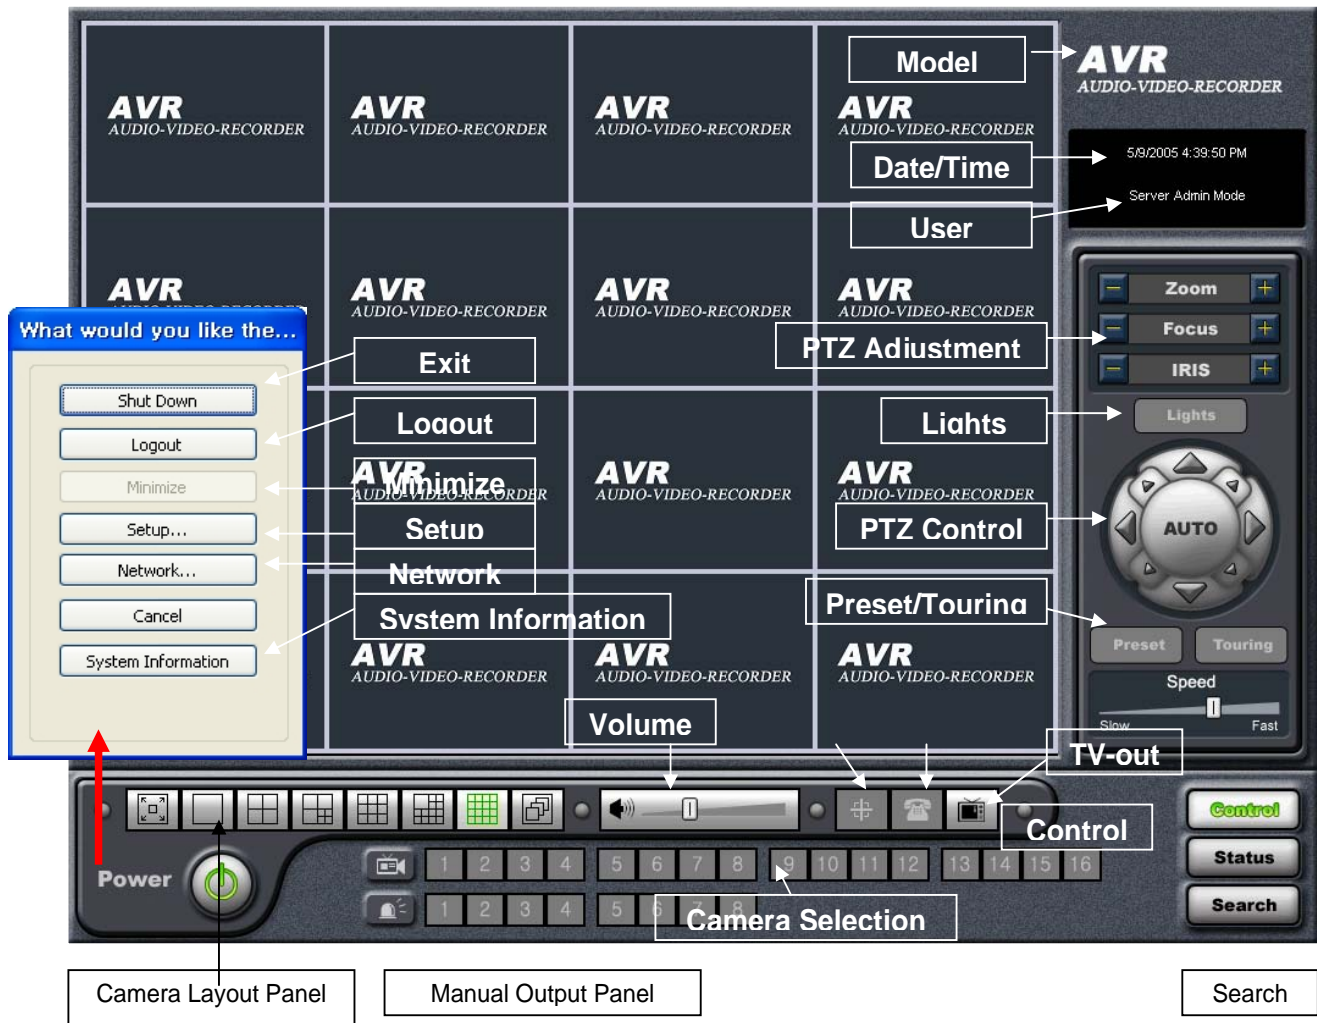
AVR
AUDIO-VIDEO-RECORDER

AVR
AUDIO-VIDEO-RECORDER

AVR
AUDIO-VIDEO-RECORDER

Model

AVR
AUDIO-VIDEO-RECORDER

AVR
AUDIO-VIDEO-RECORDER

Date/Time

5/9/2005 4:39:50 PM

User

Server Admin Mode

AVR

AVR
AUDIO-VIDEO-RECORDER

AVR
AUDIO-VIDEO-RECORDER

AVR
AUDIO-VIDEO-RECORDER

Zoom

Focus

IRIS

PTZ Adjustment

What would you like the...

Exit

Shut Down

Logout

Logout

Lights

Lights

Minimize

Minimize

AUDIO-VIDEO-RECORDER

AVR
AUDIO-VIDEO-RECORDER

AVR
AUDIO-VIDEO-RECORDER

Setup...

Setup

PTZ Control

AUTO

Network...

Network

Cancel

System Information

Preset/Touring

System Information

AVR
AUDIO-VIDEO-RECORDER

AVR
AUDIO-VIDEO-RECORDER

AVR
AUDIO-VIDEO-RECORDER

Preset

Touring

Speed

Slow

Fast

Volume

TV-out

Control

Control

Status

Power

1 2 3 4 5 6 7 8 9 10 11 12 13 14 15 16

1 2 3 4 5 6 7 8

Camera Selection

Search

Camera Layout Panel

Manual Output Panel

Search